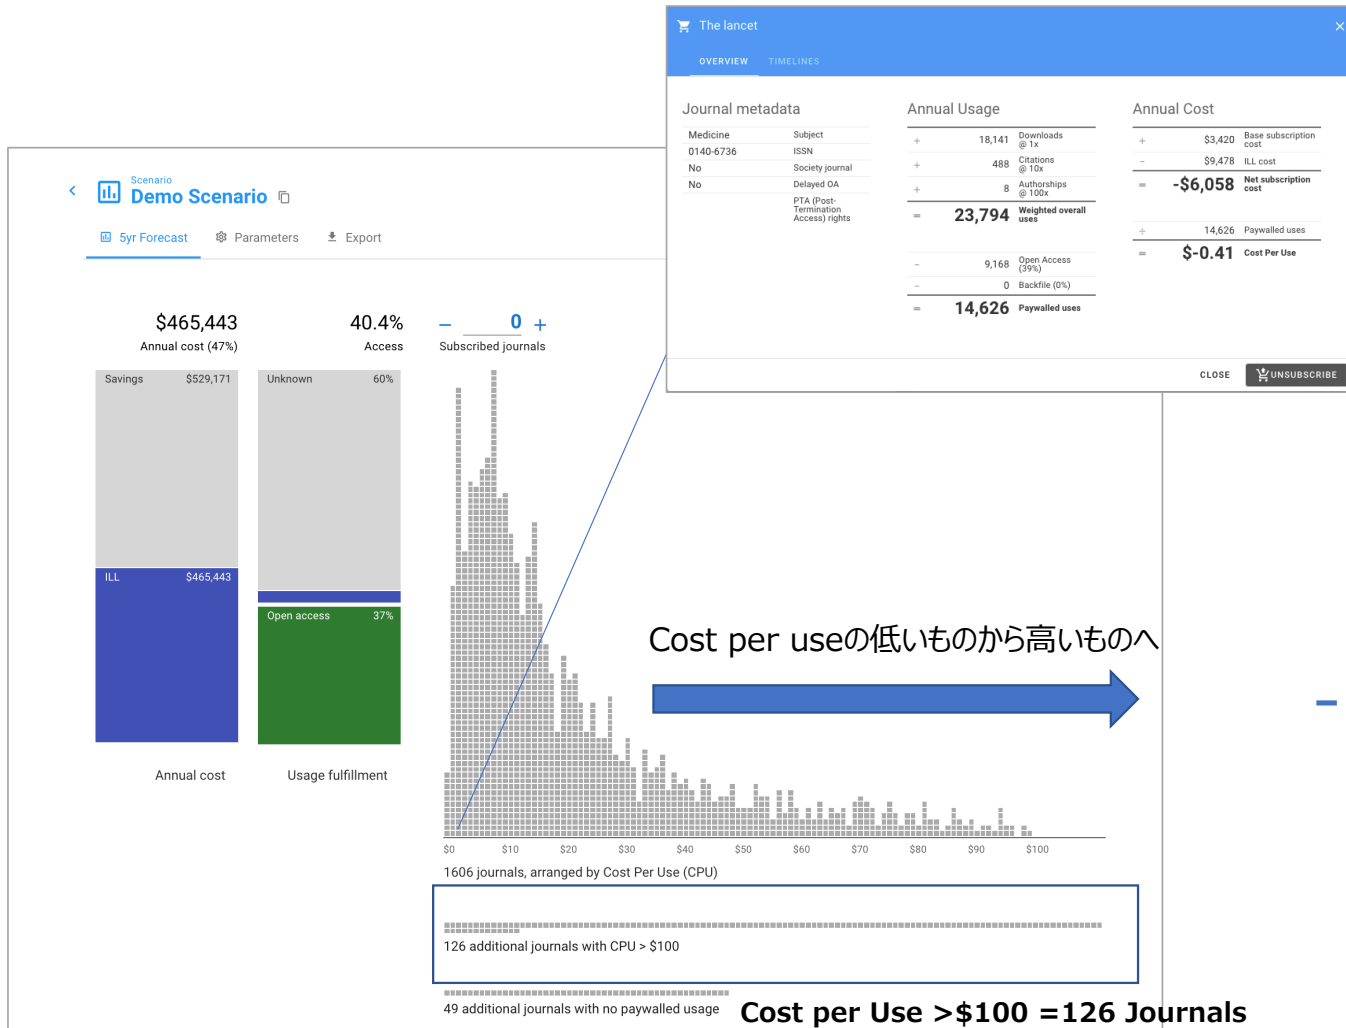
The lancet

OVERVIEW TIMELINES

Journal metadata

| Medicine | Subject |
|---|---|
| 0140-6736 | ISSN |
| No | Society journal |
| No | Delayed OA |
| | PTA (Post-Termination Access) rights |

Annual Usage

+ 18,141 Downloads @ 1x
+ 488 Citations @ 10x
+ 8 Authorships @ 100x
= 23,794 Weighted overall uses
– 9,168 Open Access (39%)
– 0 Backfile (0%)
= 14,626 Paywalled uses

Annual Cost

+ $3,420 Base subscription cost
– $9,478 ILL cost
= -$6,058 Net subscription cost
÷ 14,626 Paywalled uses
= $-0.41 Cost Per Use

CLOSE UNSUBSCRIBE

Scenario
Demo Scenario

5yr Forecast Parameters Export

$465,443
Annual cost (47%)

40.4%
Access

– 0 +
Subscribed journals

Savings $529,171
ILL $465,443
Annual cost

Unknown 60%
Open access 37%
Usage fulfillment

$0 $10 $20 $30 $40 $50 $60 $70 $80 $90 $100

1606 journals, arranged by Cost Per Use (CPU)

Cost per useの低いものから高いものへ

126 additional journals with CPU > $100

49 additional journals with no paywalled usage

Cost per Use >$100 =126 Journals